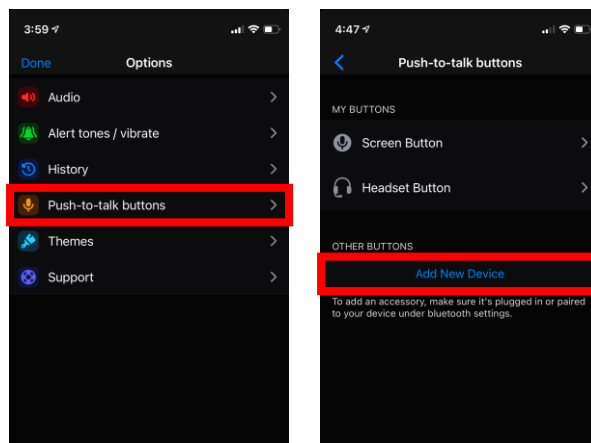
3:59

Done Options

Audio

Alert tones / vibrate

History

Push-to-talk buttons

Themes

Support

4:47

Push-to-talk buttons

MY BUTTONS

Screen Button

Headset Button

OTHER BUTTONS

Add New Device

To add an accessory, make sure it's plugged in or paired to your device under bluetooth settings.